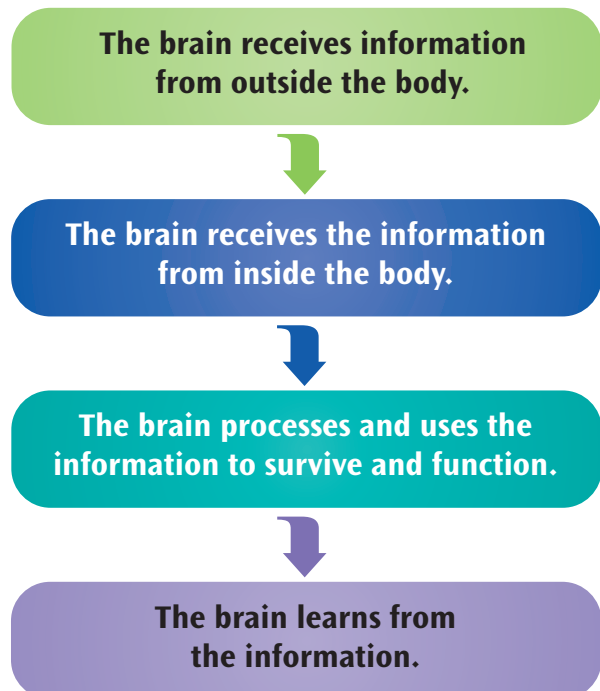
The brain receives information from outside the body.

The brain receives the information from inside the body.

The brain processes and uses the information to survive and function.

The brain learns from the information.